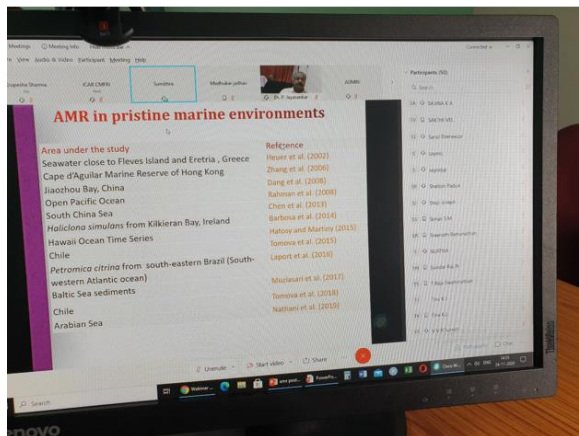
Meetings Meeting Info
View Audio & Video Participant Meeting Help

Sumitra
Madhukar Jadhav
Dr. R. Jayasankar
ADMIN

AMR in pristine marine environments

Area under the study
Seawater close to Fleves Island and Eretria , Greece
Cape d'Aguilar Marine Reserve of Hong Kong
Jiaozhou Bay, China
Open Pacific Ocean
South China Sea
Haliclona simulans from Kilkieran Bay, Ireland
Hawaii Ocean Time Series
Chile
Petromica citrina from south-eastern Brazil (South-western Atlantic ocean)
Baltic Sea sediments
Chile
Arabian Sea

Reference
Heuer et al. (2002)
Zhang et al. (2006)
Dang et al. (2008)
Rahman et al. (2008)
Chen et al. (2013)
Barbosa et al. (2014)
Hatosy and Martiny (2015)
Tomova et al. (2015)
Laport et al. (2016)
Muziasari et al. (2017)
Tomova et al. (2018)
Nathani et al. (2019)

Participants (50)

Unmute
Start video
Share

Search

lenovo